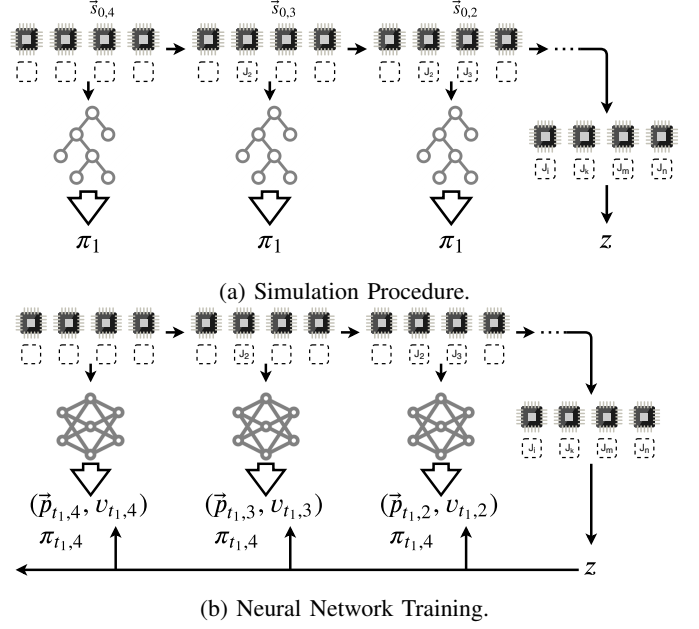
$\vec{s}_{0,4}$ $\vec{s}_{0,3}$ $\vec{s}_{0,2}$

J2 J2 J3

$\pi_1$ $\pi_1$ $\pi_1$

Ji Jk Jm Jn

$z$

(a) Simulation Procedure.

J2 J2 J3

Ji Jk Jm Jn

$(\vec{p}_{t_1,4}, v_{t_1,4})$ $(\vec{p}_{t_1,3}, v_{t_1,3})$ $(\vec{p}_{t_1,2}, v_{t_1,2})$

$\pi_{t_1,4}$ $\pi_{t_1,4}$ $\pi_{t_1,4}$

$z$

(b) Neural Network Training.